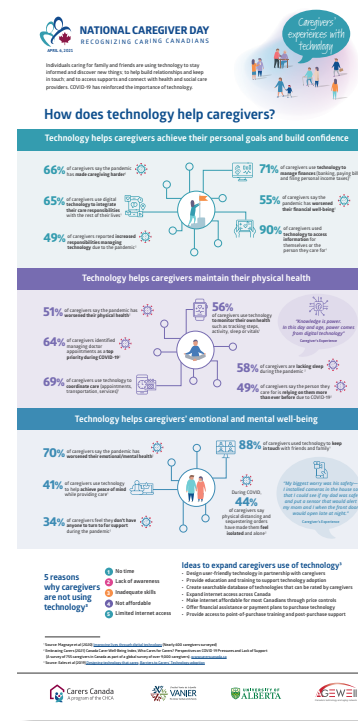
NATIONAL CAREGIVER DAY
RECOGNIZING CARING CANADIANS
APRIL 6, 2021

Caregivers' experiences with technology

Individuals caring for family and friends are using technology to stay informed and discover new things; to help build relationships and keep in touch; and to access supports and connect with health and social care providers. COVID-19 has reinforced the importance of technology.

How does technology help caregivers?

Technology helps caregivers achieve their personal goals and build confidence

66% of caregivers say the pandemic has made caregiving harder¹

65% of caregivers use digital technology to integrate their care responsibilities with the rest of their lives¹

49% of caregivers reported increased responsibilities managing technology due to the pandemic¹

71% of caregivers use technology to manage finances (banking, paying bills and filing personal income taxes)¹

55% of caregivers say the pandemic has worsened their financial well-being¹

90% of caregivers used technology to access information for themselves or the person they care for¹

Technology helps caregivers maintain their physical health

51% of caregivers say the pandemic has worsened their physical health¹

64% of caregivers identified managing doctor appointments as a top priority during COVID-19¹

69% of caregivers use technology to coordinate care (appointments, transportation, services)¹

56% of caregivers use technology to monitor their own health such as tracking steps, activity, sleep or vitals¹

58% of caregivers are lacking sleep during the pandemic¹

49% of caregivers say the person they care for is relying on them more than ever before due to COVID-19¹

"Knowledge is power. In this day and age, power comes from digital technology"
Caregiver's Experience

Technology helps caregivers' emotional and mental well-being

70% of caregivers say the pandemic has worsened their emotional/mental health¹

41% of caregivers use technology to help achieve peace of mind while providing care¹

34% of caregivers feel they don't have anyone to turn to for support during the pandemic¹

88% of caregivers used technology to keep in touch with friends and family¹

During COVID, 44% of caregivers say physical distancing and sequestering orders have made them feel isolated and alone²

"My biggest worry was his safety— I installed cameras in the house so that I could see if my dad was safe and put a sensor that would alert my mom and I when the front door would open late at night."
Caregiver's Experience

5 reasons why caregivers are not using technology³
1 No time
2 Lack of awareness
3 Inadequate skills
4 Not affordable
5 Limited internet access

Ideas to expand caregivers use of technology³
• Design user-friendly technology in partnership with caregivers
• Provide education and training to support technology adoption
• Create searchable database of technologies that can be used by caregivers
• Expand internet access across Canada
• Make internet affordable for most Canadians through price controls
• Offer financial assistance or payment plans to purchase technology
• Provide access to point-of-purchase training and post-purchase support

¹ Source: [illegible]
² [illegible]
³ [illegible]

Carers Canada A program of the CHCA
VANIER
UNIVERSITY OF ALBERTA
AGE-WELL